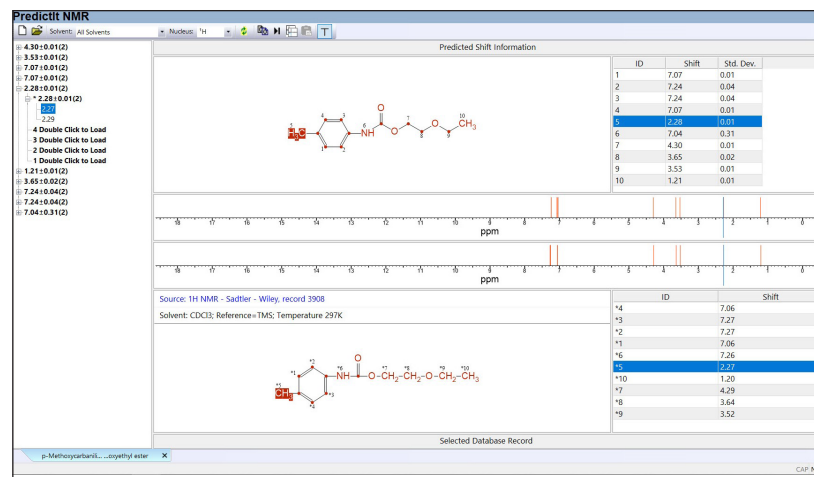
PredictIt NMR

Solvent: All Solvents
Nucleus: ¹H

4.30±0.01(2)
3.53±0.01(2)
7.07±0.01(2)
7.07±0.01(2)
2.28±0.01(2)
* 2.28±0.01(2)
2.27
2.29
4 Double Click to Load
3 Double Click to Load
2 Double Click to Load
1 Double Click to Load
1.21±0.01(2)
3.65±0.02(2)
7.24±0.04(2)
7.24±0.04(2)
7.04±0.31(2)

Predicted Shift Information

| ID | Shift | Std. Dev. |
|---|---|---|
| 1 | 7.07 | 0.01 |
| 2 | 7.24 | 0.04 |
| 3 | 7.24 | 0.04 |
| 4 | 7.07 | 0.01 |
| 5 | 2.28 | 0.01 |
| 6 | 7.04 | 0.31 |
| 7 | 4.30 | 0.01 |
| 8 | 3.65 | 0.02 |
| 9 | 3.53 | 0.01 |
| 10 | 1.21 | 0.01 |

5 H₃C 4 3 2 1 6 NH O O 7 8 O 9 10 CH₃

18 17 16 15 14 13 12 11 10 9 8 7 6 5 4 3 2 1 0
ppm

18 17 16 15 14 13 12 11 10 9 8 7 6 5 4 3 2 1 0
ppm

Source: 1H NMR - Sadtler - Wiley, record 3908
Solvent: CDCl3; Reference=TMS; Temperature 297K

*2 *1 *5 CH₃ *4 *3 *6 NH O O—CH₂—CH₂—O—CH₂—CH₃ *7 *8 *9 *10

| ID | Shift |
|---|---|
| *4 | 7.06 |
| *3 | 7.27 |
| *2 | 7.27 |
| *1 | 7.06 |
| *6 | 7.26 |
| *5 | 2.27 |
| *10 | 1.20 |
| *7 | 4.29 |
| *8 | 3.64 |
| *9 | 3.52 |

Selected Database Record

p-Methoxycarbanili.....oxyethyl ester ×

CAP N